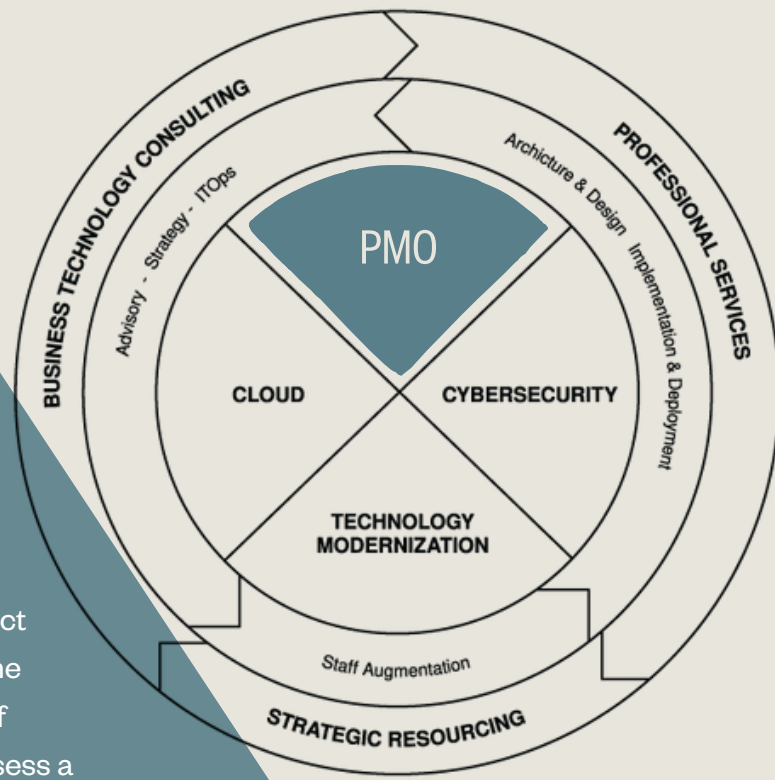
BUSINESS TECHNOLOGY CONSULTING

Advisory - Strategy - ITOps

PROFESSIONAL SERVICES

Archicture & Design Implementation & Deployment

PMO

CLOUD

CYBERSECURITY

TECHNOLOGY MODERNIZATION

Staff Augmentation

STRATEGIC RESOURCING

ct
he
f
sess a